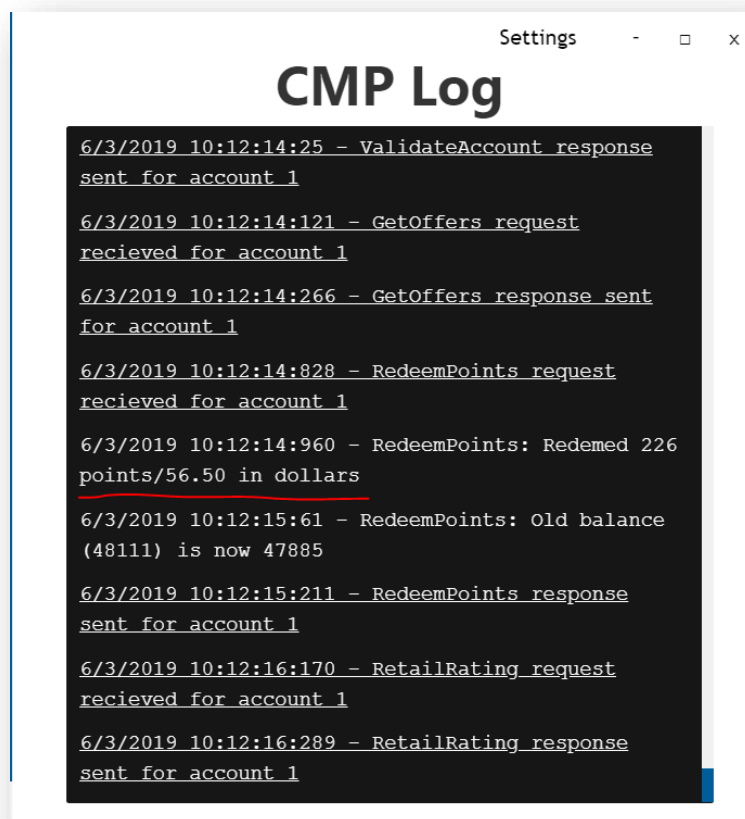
Settings - □ x

CMP Log

6/3/2019 10:12:14:25 - ValidateAccount response sent for account 1

6/3/2019 10:12:14:121 - GetOffers request recieved for account 1

6/3/2019 10:12:14:266 - GetOffers response sent for account 1

6/3/2019 10:12:14:828 - RedeemPoints request recieved for account 1

6/3/2019 10:12:14:960 - RedeemPoints: Redemed 226 points/56.50 in dollars

6/3/2019 10:12:15:61 - RedeemPoints: Old balance (48111) is now 47885

6/3/2019 10:12:15:211 - RedeemPoints response sent for account 1

6/3/2019 10:12:16:170 - RetailRating request recieved for account 1

6/3/2019 10:12:16:289 - RetailRating response sent for account 1